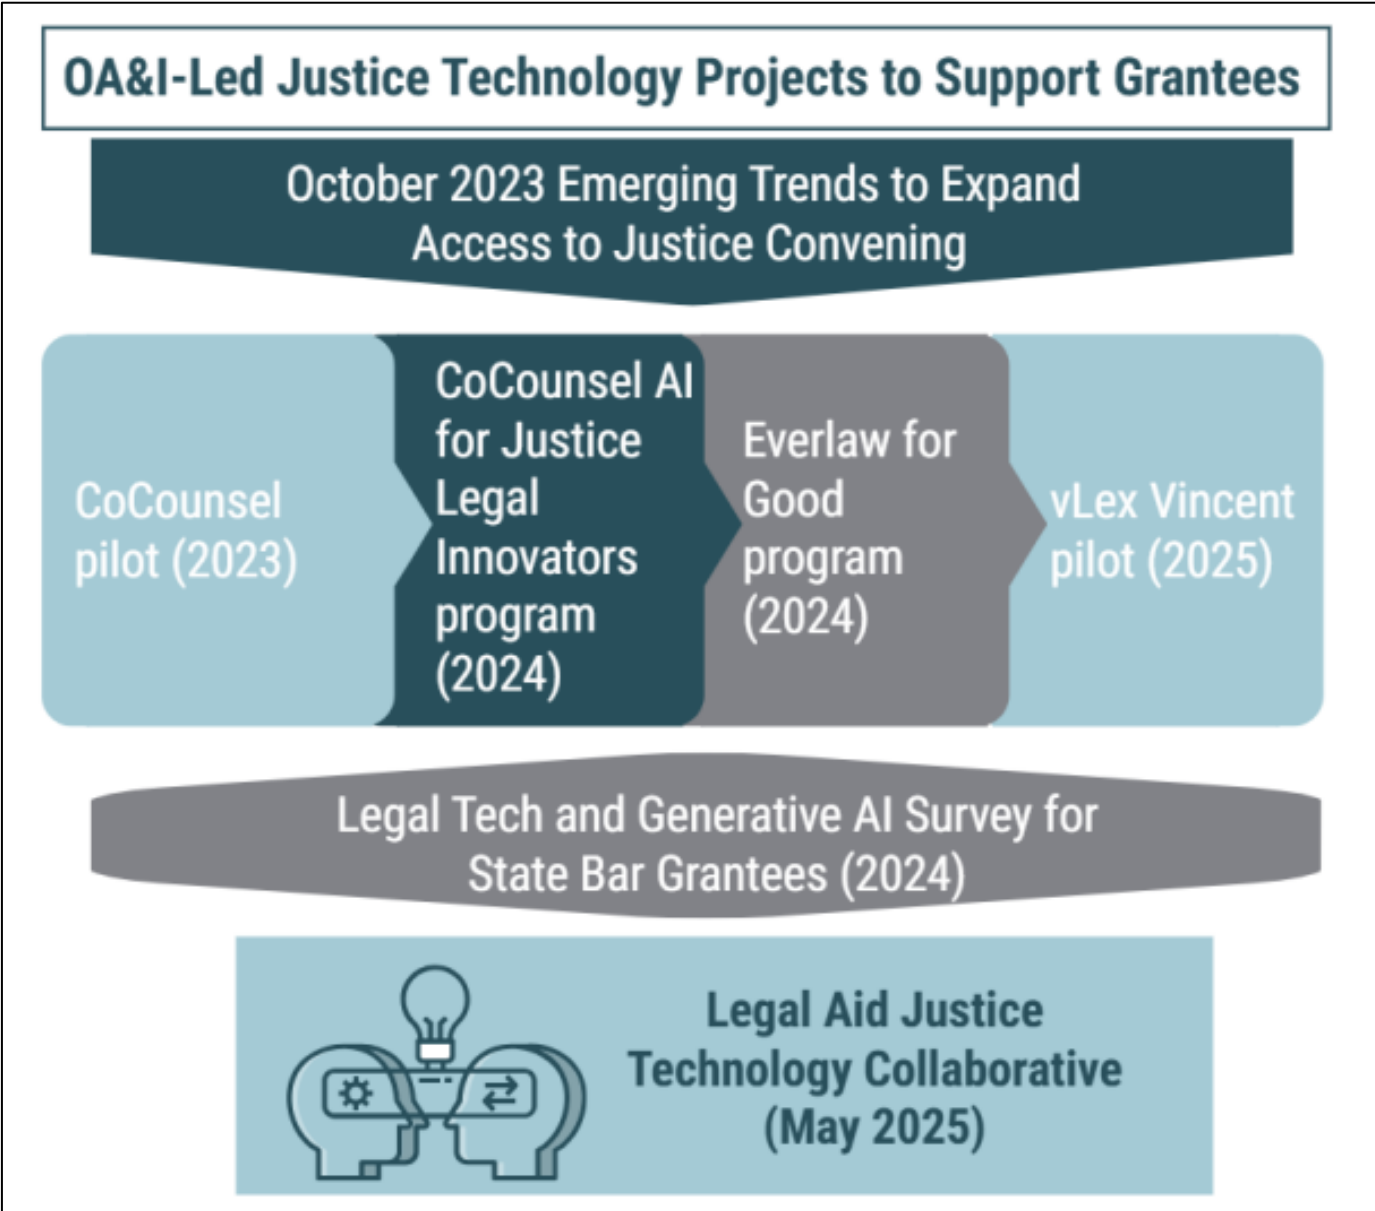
OA&I-Led Justice Technology Projects to Support Grantees

October 2023 Emerging Trends to Expand Access to Justice Convening

CoCounsel pilot (2023)

CoCounsel AI for Justice Legal Innovators program (2024)

Everlaw for Good program (2024)

vLex Vincent pilot (2025)

Legal Tech and Generative AI Survey for State Bar Grantees (2024)

Legal Aid Justice Technology Collaborative (May 2025)